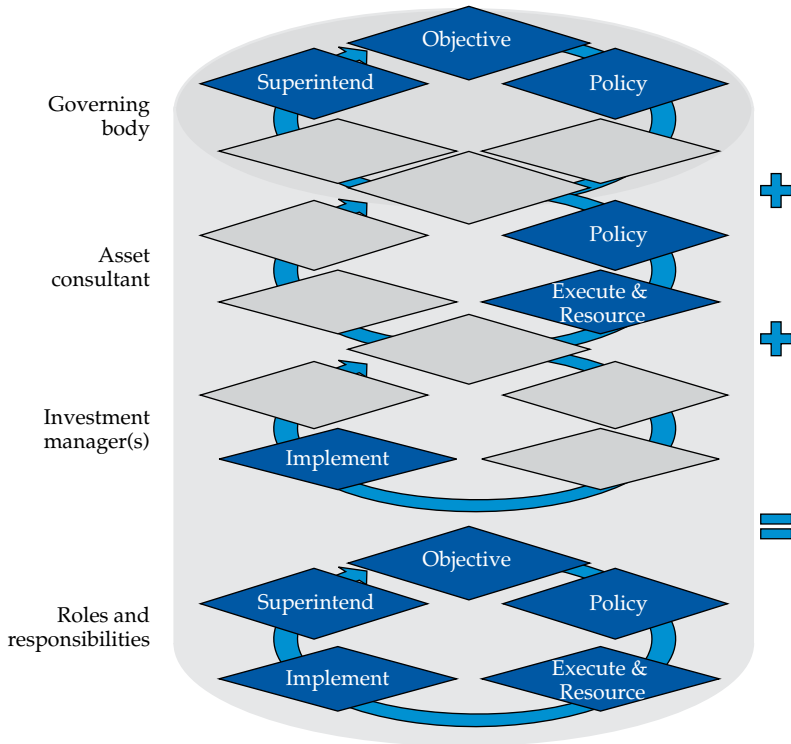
Governing body

Objective

Superintend

Policy

Asset consultant

Policy

Execute & Resource

Investment manager(s)

Implement

Roles and responsibilities

Objective

Superintend

Policy

Implement

Execute & Resource